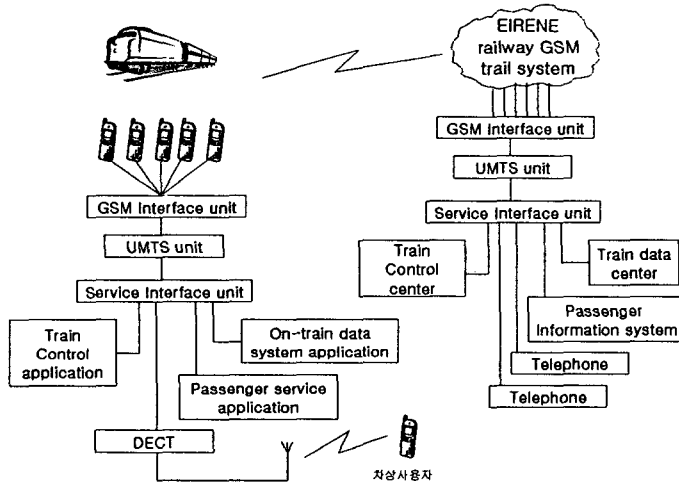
EIRENE railway GSM trail system

GSM interface unit

UMTS unit

Service Interface unit

Train Control center

Train data center

Passenger Information system

Telephone

Telephone

GSM Interface unit

UMTS unit

Service Interface unit

Train Control application

On-train data system application

Passenger service application

DECT

차상사용자